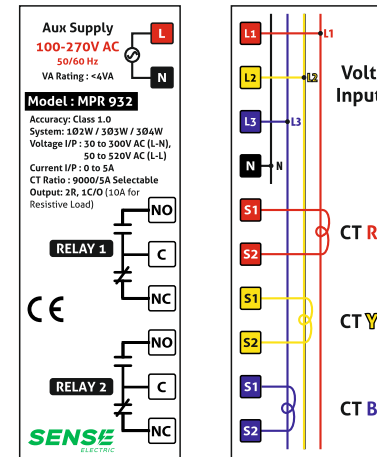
Aux Supply
100-270V AC
50/60 Hz
VA Rating : <4VA
L
N
Model : MPR 932
Accuracy: Class 1.0
System: 1Ø2W / 3Ø3W / 3Ø4W
Voltage I/P : 30 to 300V AC (L-N), 50 to 520V AC (L-L)
Current I/P : 0 to 5A
CT Ratio : 9000/5A Selectable
Output: 2R, 1C/O (10A for Resistive Load)
NO
RELAY 1
C
NC
CE
NO
RELAY 2
C
NC
SENSE
ELECTRIC
L1
L1
L2
L2
L3
L3
N
N
Volt
Inpu
S1
S2
CT R
S1
S2
CT Y
S1
S2
CT B